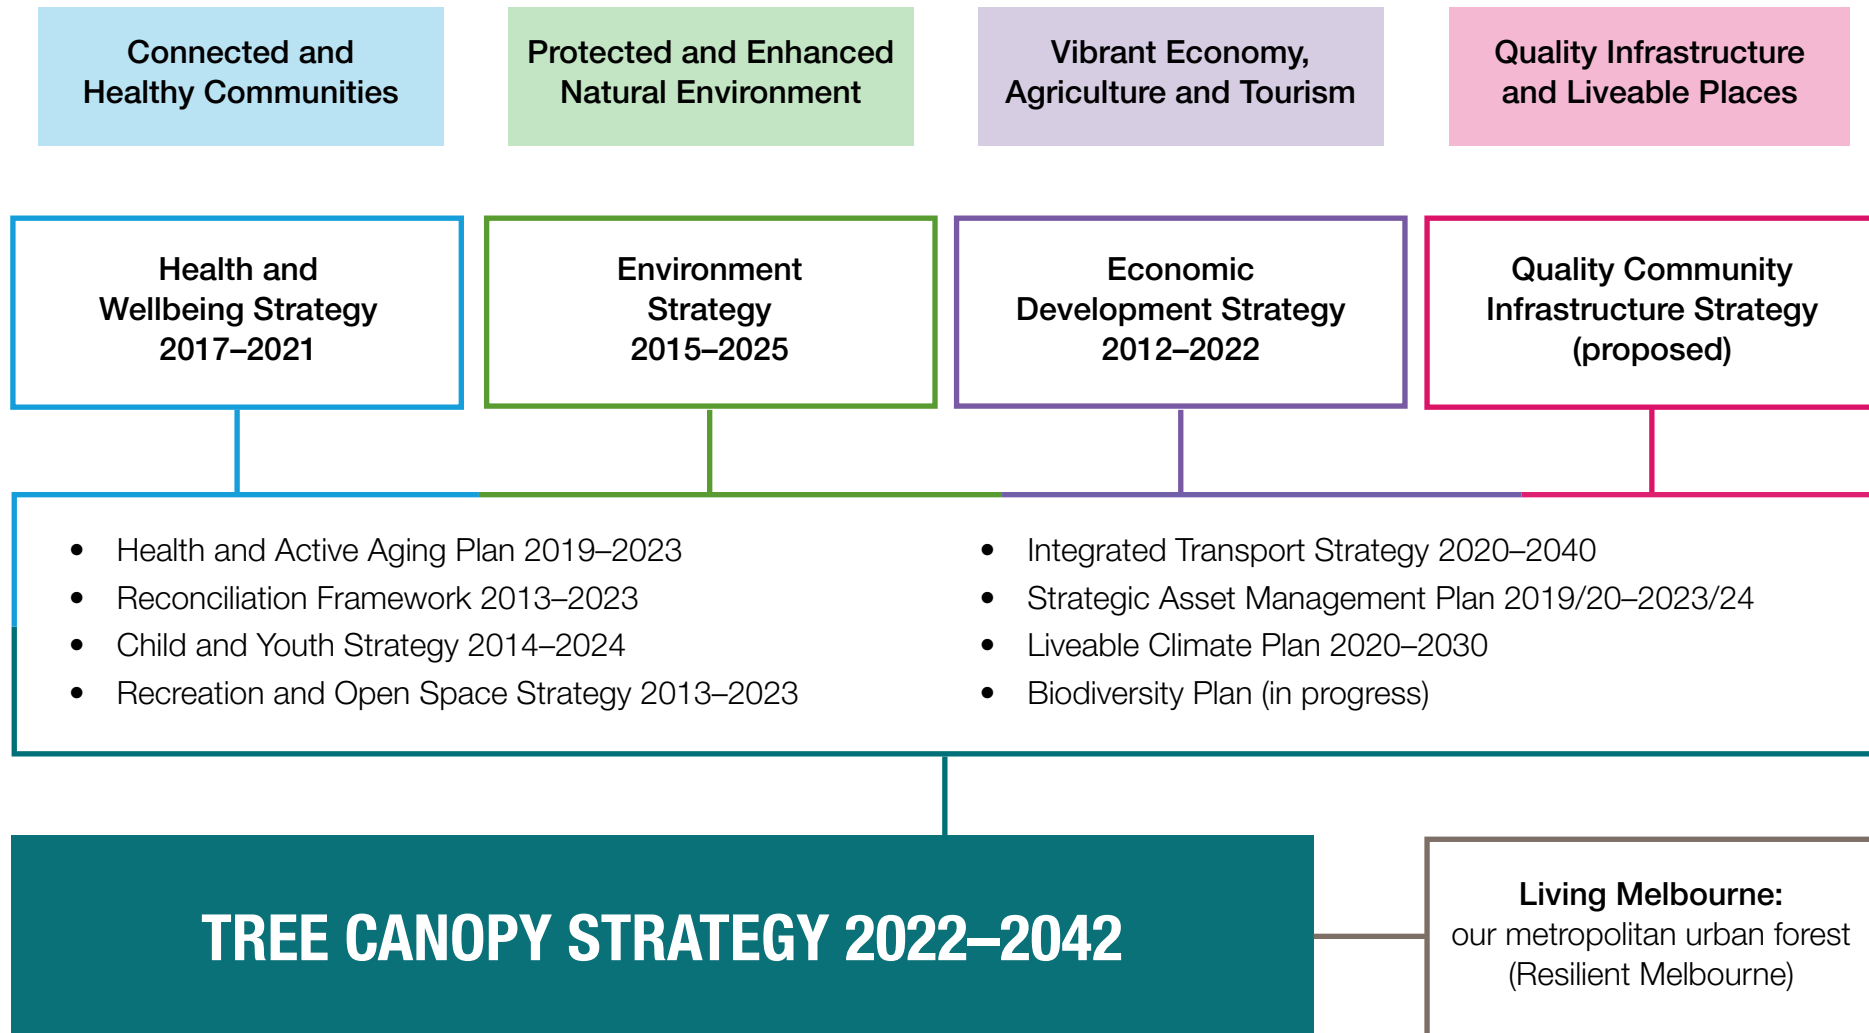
Connected and Healthy Communities

Protected and Enhanced Natural Environment

Vibrant Economy, Agriculture and Tourism

Quality Infrastructure and Liveable Places

Health and Wellbeing Strategy 2017–2021

Environment Strategy 2015–2025

Economic Development Strategy 2012–2022

Quality Community Infrastructure Strategy (proposed)

- Health and Active Aging Plan 2019–2023
- Reconciliation Framework 2013–2023
- Child and Youth Strategy 2014–2024
- Recreation and Open Space Strategy 2013–2023

- Integrated Transport Strategy 2020–2040
- Strategic Asset Management Plan 2019/20–2023/24
- Liveable Climate Plan 2020–2030
- Biodiversity Plan (in progress)

TREE CANOPY STRATEGY 2022–2042

Living Melbourne: our metropolitan urban forest (Resilient Melbourne)